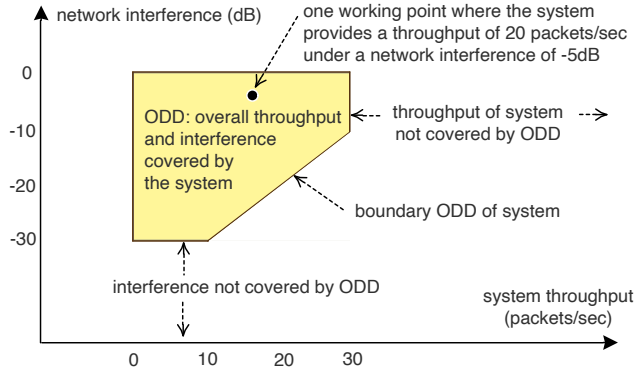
network interference (dB)

one working point where the system provides a throughput of 20 packets/sec under a network interference of -5dB

0

-10

-20

-30

ODD: overall throughput and interference covered by the system

throughput of system not covered by ODD

boundary ODD of system

interference not covered by ODD

system throughput (packets/sec)

0

10

20

30